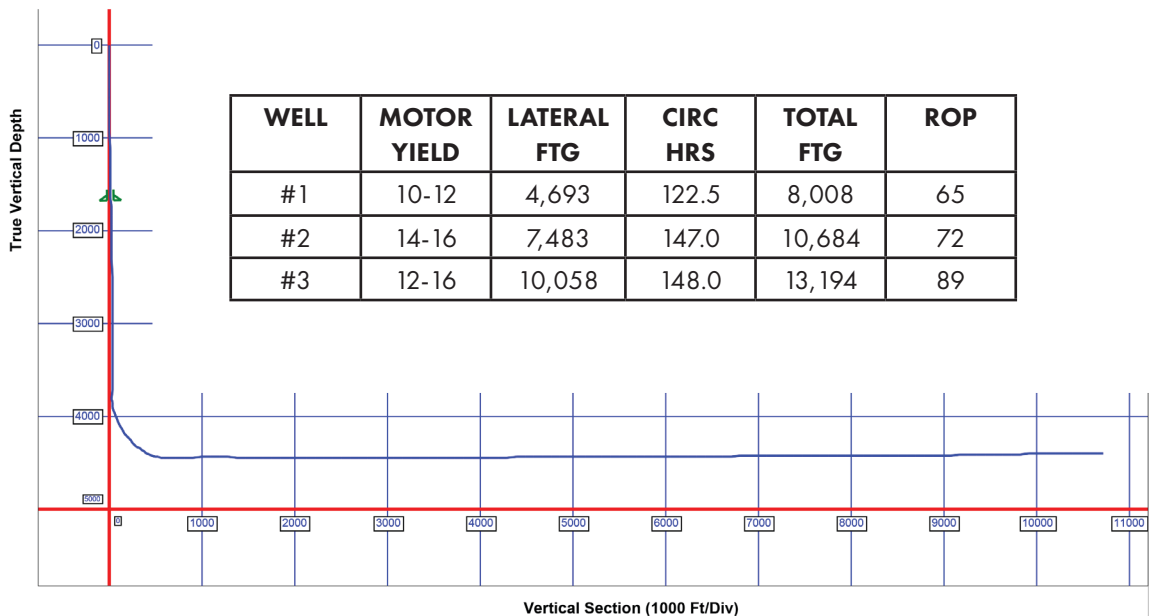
True Vertical Depth

0
1000
2000
3000
4000
5000

| WELL | MOTOR YIELD | LATERAL FTG | CIRC HRS | TOTAL FTG | ROP |
|---|---|---|---|---|---|
| #1 | 10-12 | 4,693 | 122.5 | 8,008 | 65 |
| #2 | 14-16 | 7,483 | 147.0 | 10,684 | 72 |
| #3 | 12-16 | 10,058 | 148.0 | 13,194 | 89 |

0
1000
2000
3000
4000
5000
6000
7000
8000
9000
10000
11000

Vertical Section (1000 Ft/Div)